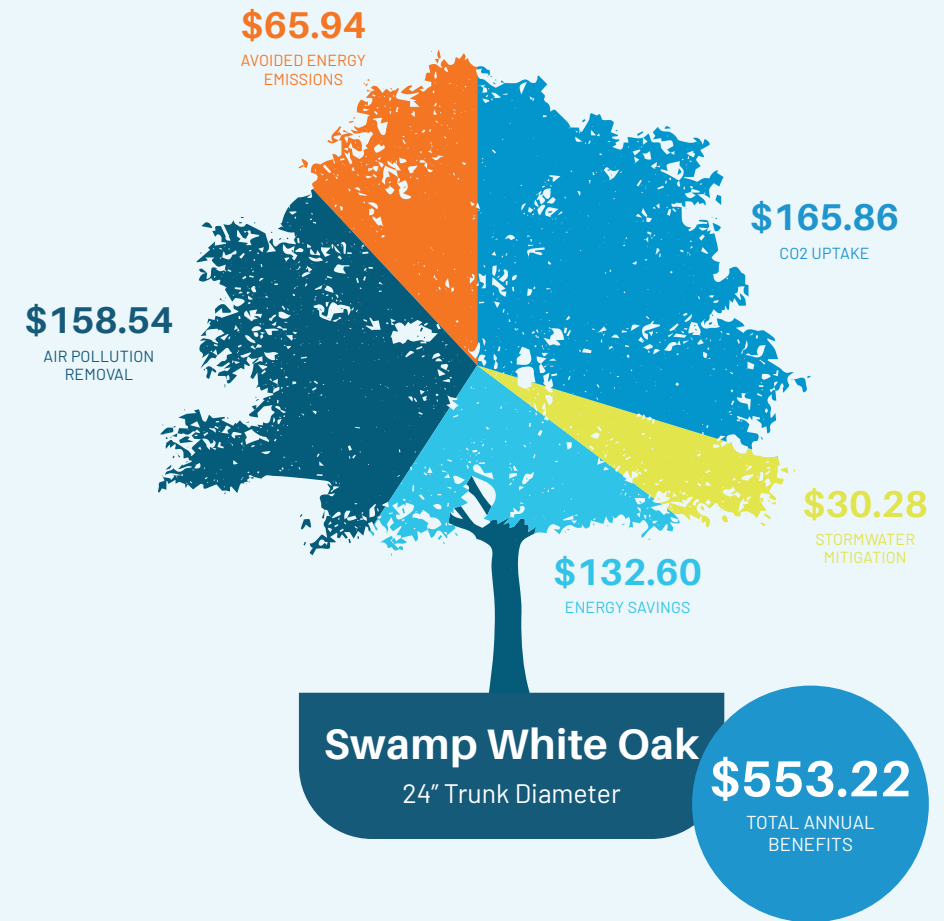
$65.94
AVOIDED ENERGY EMISSIONS

$165.86
CO2 UPTAKE

$158.54
AIR POLLUTION REMOVAL

$30.28
STORMWATER MITIGATION

$132.60
ENERGY SAVINGS

Swamp White Oak
24" Trunk Diameter

$553.22
TOTAL ANNUAL BENEFITS